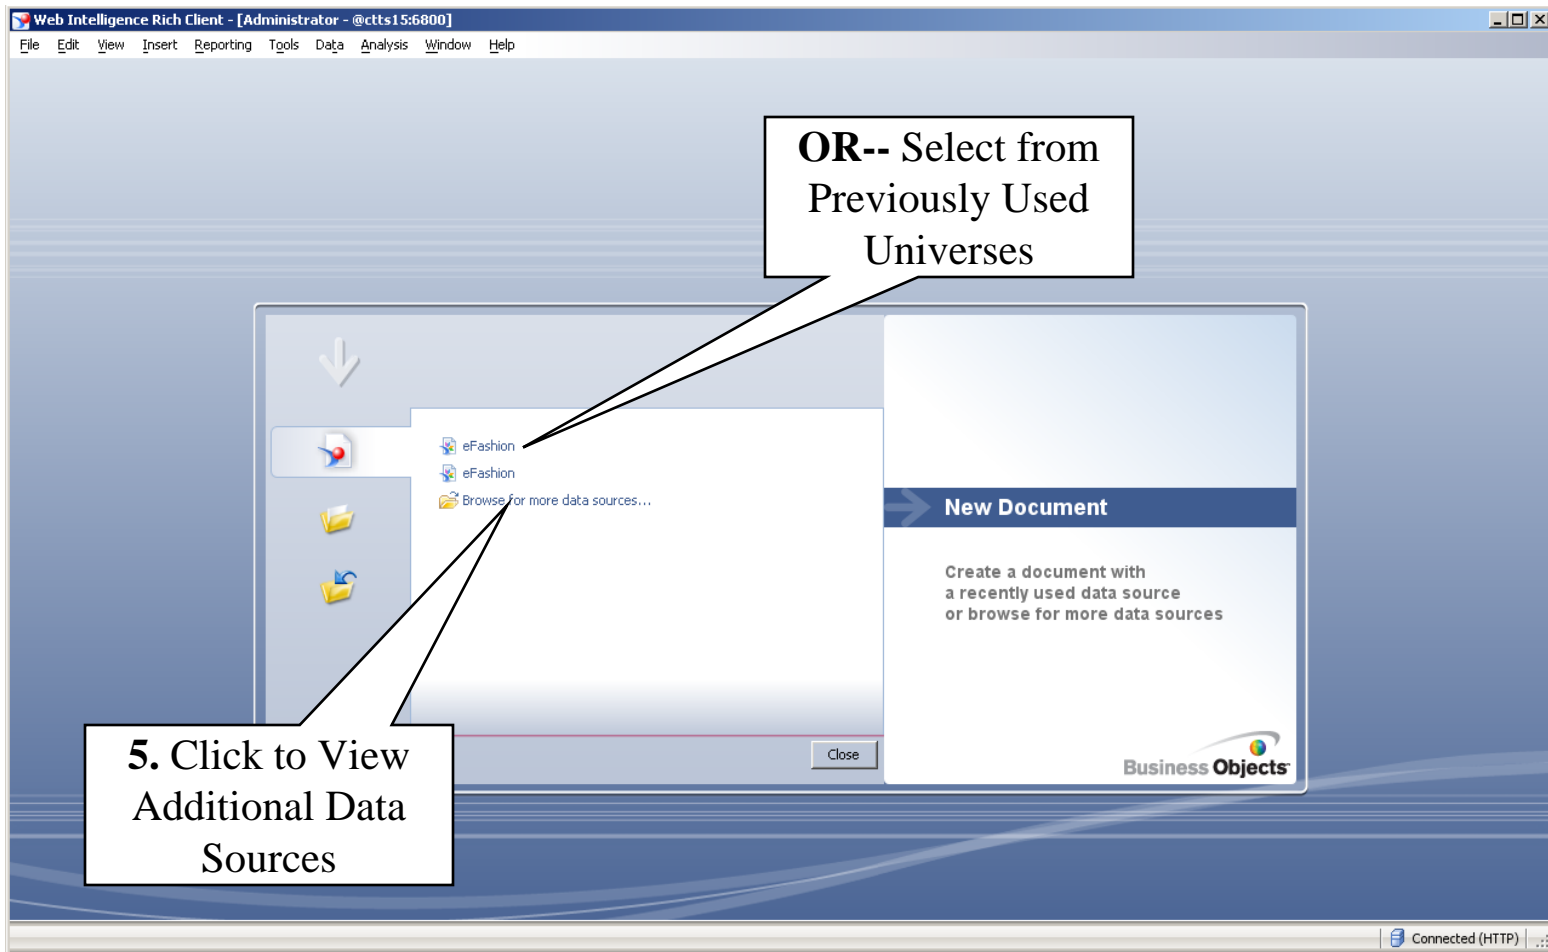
Web Intelligence Rich Client - [Administrator - @ctts15:6800]

File Edit View Insert Reporting Tools Data Analysis Window Help

**OR--** Select from Previously Used Universes

eFashion
eFashion
Browse for more data sources...

New Document

Create a document with a recently used data source or browse for more data sources

Close

Business Objects

**5.** Click to View Additional Data Sources

Connected (HTTP)